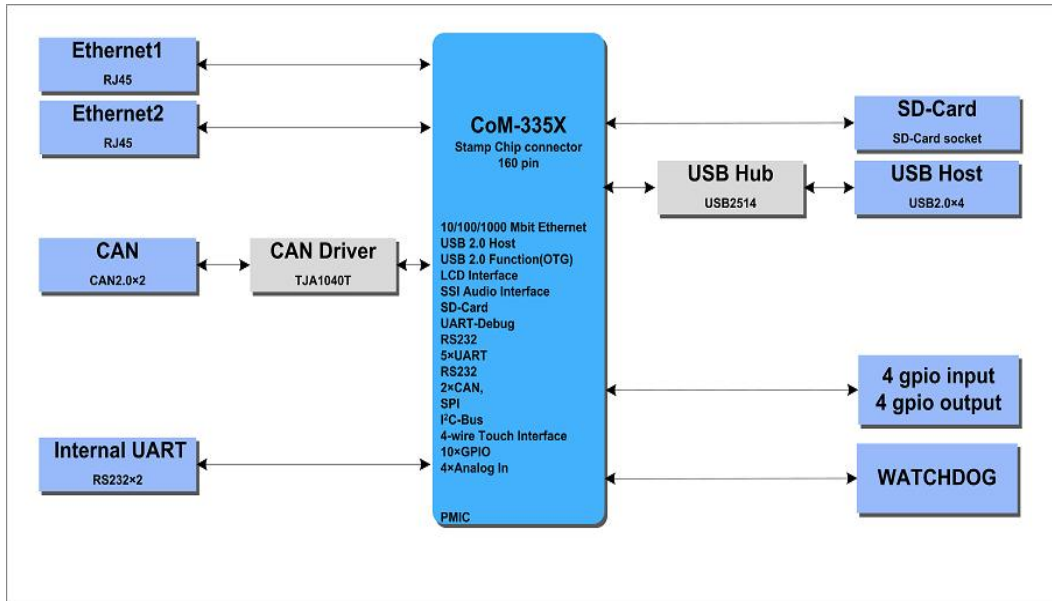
Ethernet1
RJ45

Ethernet2
RJ45

CAN
CAN2.0×2

CAN Driver
TJA1040T

Internal UART
RS232×2

CoM-335X
Stamp Chip connector
160 pin

10/100/1000 Mbit Ethernet
USB 2.0 Host
USB 2.0 Function(OTG)
LCD Interface
SSI Audio Interface
SD-Card
UART-Debug
RS232
5×UART
RS232
2×CAN,
SPI
I²C-Bus
4-wire Touch Interface
10×GPIO
4×Analog In

PMIC

SD-Card
SD-Card socket

USB Hub
USB2514

USB Host
USB2.0×4

4 gpio input
4 gpio output

WATCHDOG